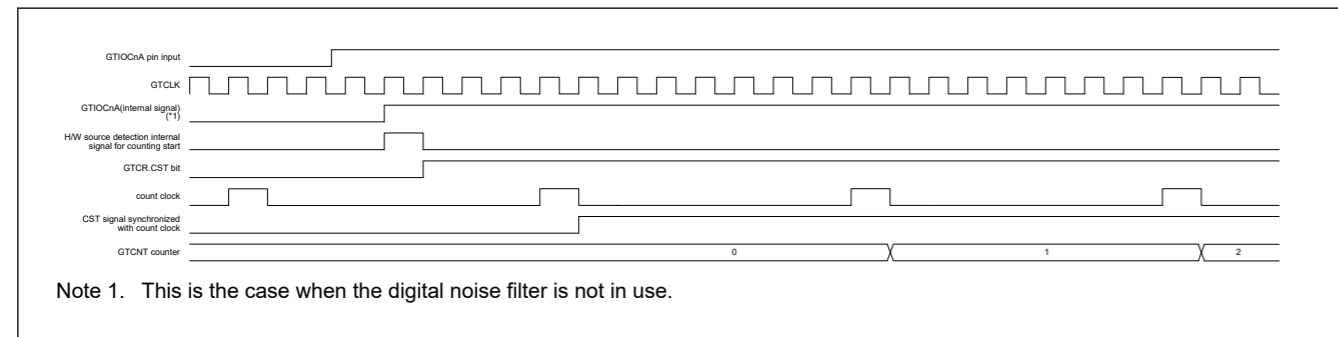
GTIOCnA pin input

GTCLK

GTIOCnA(internal signal) (*1)

H/W source detection internal signal for counting start

GTCR.CST bit

count clock

CST signal synchronized with count clock

GTCNT counter

0

1

2

Note 1. This is the case when the digital noise filter is not in use.